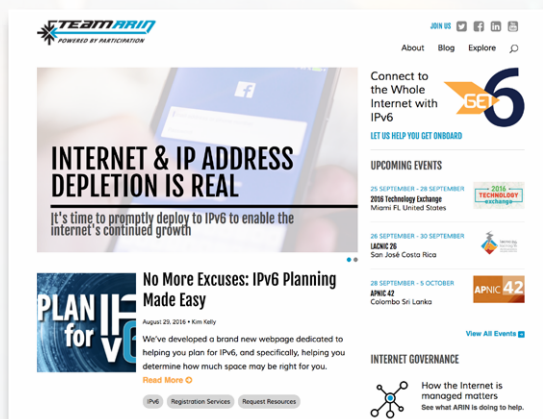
TEAM ARIN
POWERED BY PARTICIPATION

JOIN US

About Blog Explore

INTERNET & IP ADDRESS DEPLETION IS REAL

It's time to promptly deploy to IPv6 to enable the internet's continued growth

Connect to the Whole Internet with IPv6

GET 6

LET US HELP YOU GET ONBOARD

UPCOMING EVENTS

25 SEPTEMBER - 28 SEPTEMBER
2016 Technology Exchange
Miami FL United States

2016 TECHNOLOGY exchange

25 SEPTEMBER - 30 SEPTEMBER
LACNIC 26
San José Costa Rica

28 SEPTEMBER - 5 OCTOBER
APNIC 42
Colombo Sri Lanka

APNIC 42

View All Events

PLAN for IPv6

No More Excuses: IPv6 Planning Made Easy

August 29, 2016 • Kim Kelly

We've developed a brand new webpage dedicated to helping you plan for IPv6, and specifically, helping you determine how much space may be right for you.

Read More

IPv6 Registration Services Request Resources

INTERNET GOVERNANCE

How the Internet is managed matters
See what ARIN is doing to help.